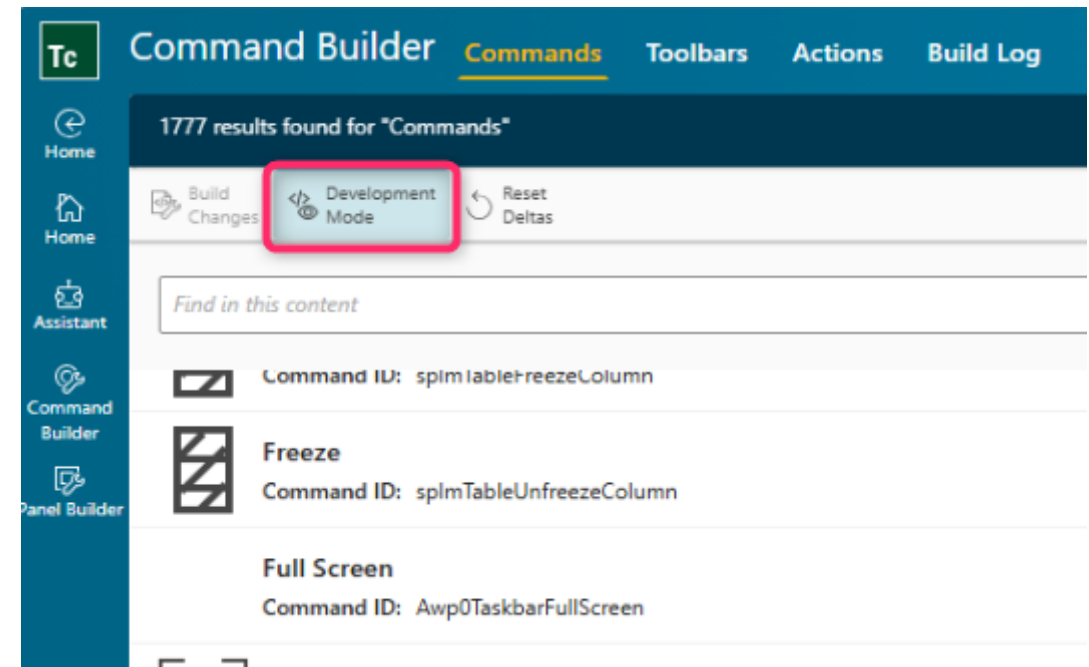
Tc

Command Builder Commands Toolbars Actions Build Log

Home

Home

Assistant

Command Builder

Panel Builder

1777 results found for "Commands"

Build Changes

Development Mode

Reset Deltas

Find in this content

Command ID: splmTableFreezeColumn

Freeze
Command ID: splmTableUnfreezeColumn

Full Screen
Command ID: Awp0TaskbarFullScreen